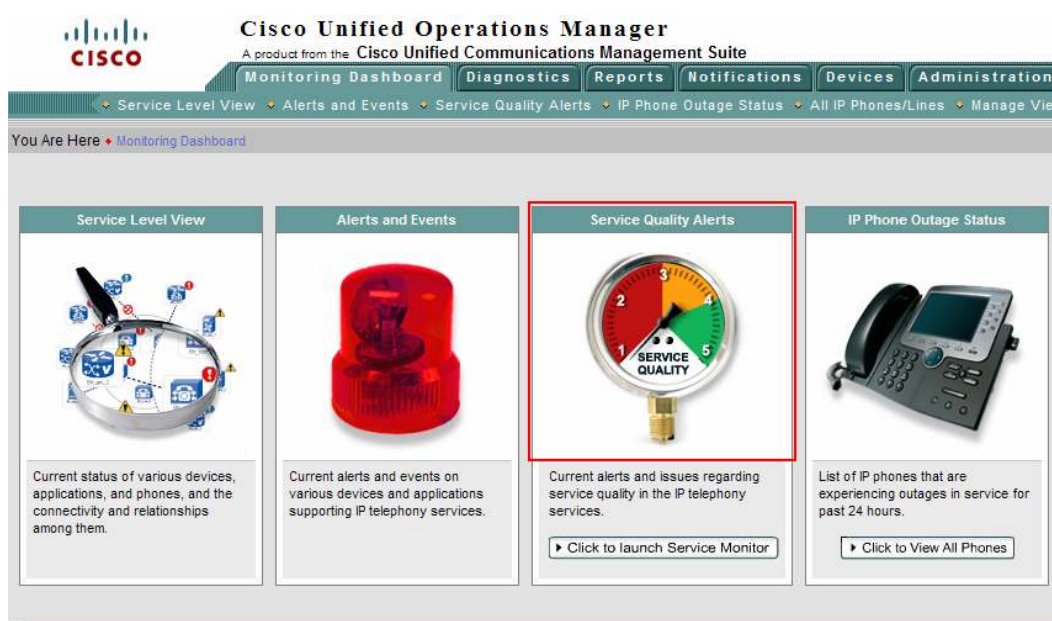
CISCO

Cisco Unified Operations Manager
A product from the Cisco Unified Communications Management Suite

Monitoring Dashboard | Diagnostics | Reports | Notifications | Devices | Administration

Service Level View • Alerts and Events • Service Quality Alerts • IP Phone Outage Status • All IP Phones/Lines • Manage Vie

You Are Here • Monitoring Dashboard

Service Level View

Current status of various devices, applications, and phones, and the connectivity and relationships among them.

Alerts and Events

Current alerts and events on various devices and applications supporting IP telephony services.

Service Quality Alerts

1 2 3 4 5 SERVICE QUALITY

Current alerts and issues regarding service quality in the IP telephony services.

Click to launch Service Monitor

IP Phone Outage Status

List of IP phones that are experiencing outages in service for past 24 hours.

Click to View All Phones